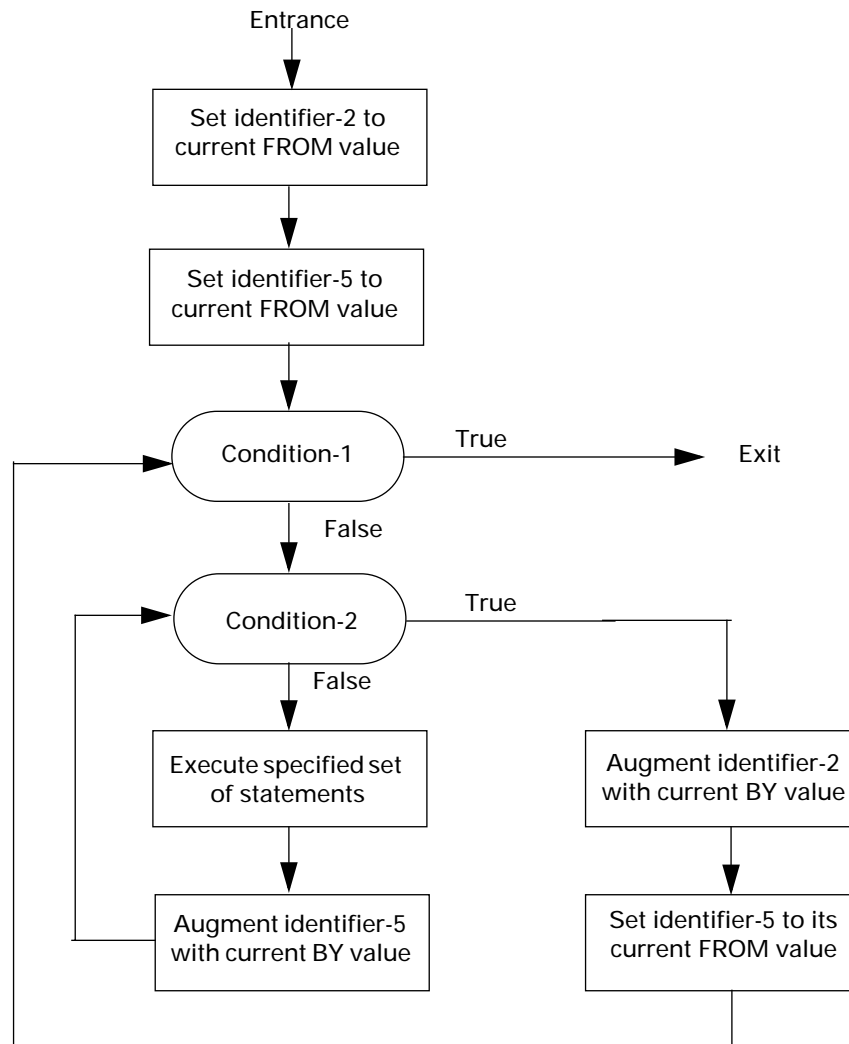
Entrance

Set identifier-2 to current FROM value

Set identifier-5 to current FROM value

Condition-1

True

Exit

False

Condition-2

True

False

Execute specified set of statements

Augment identifier-2 with current BY value

Augment identifier-5 with current BY value

Set identifier-5 to its current FROM value